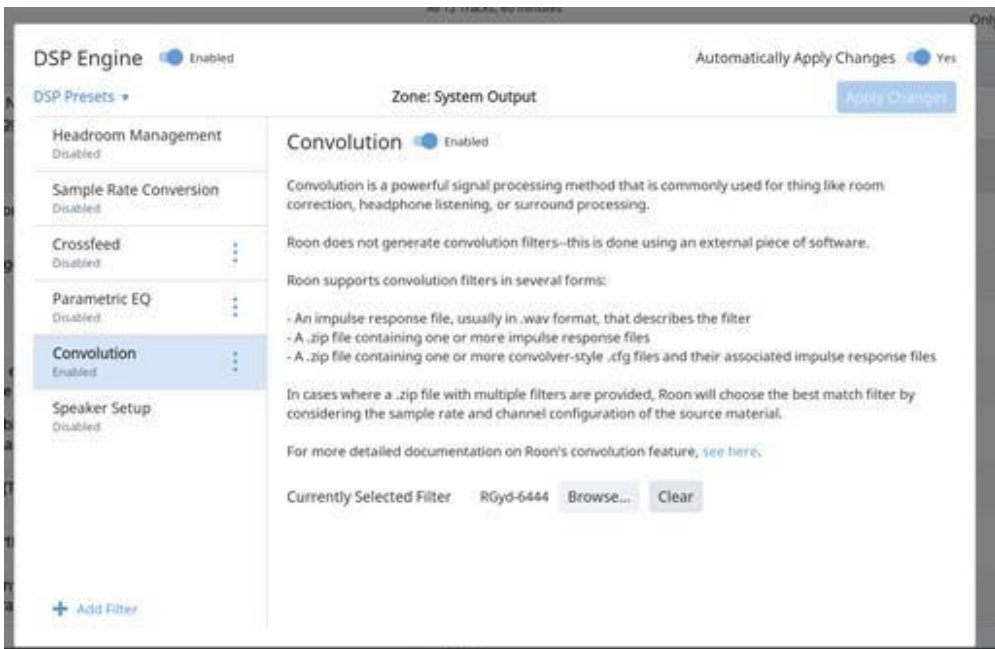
DSP Engine Enabled

Automatically Apply Changes Yes

DSP Presets ▾

Zone: System Output

Apply Changes

Headroom Management
Disabled

Sample Rate Conversion
Disabled

Crossfeed
Disabled

Parametric EQ
Disabled

Convolution
Enabled

Speaker Setup
Disabled

+ Add Filter

Convolution Enabled

Convolution is a powerful signal processing method that is commonly used for thing like room correction, headphone listening, or surround processing.

Roon does not generate convolution filters--this is done using an external piece of software.

Roon supports convolution filters in several forms:

- An impulse response file, usually in .wav format, that describes the filter
- A .zip file containing one or more impulse response files
- A .zip file containing one or more convolver-style .cfg files and their associated impulse response files

In cases where a .zip file with multiple filters are provided, Roon will choose the best match filter by considering the sample rate and channel configuration of the source material.

For more detailed documentation on Roon's convolution feature, see here.

Currently Selected Filter RGyd-6444 Browse... Clear